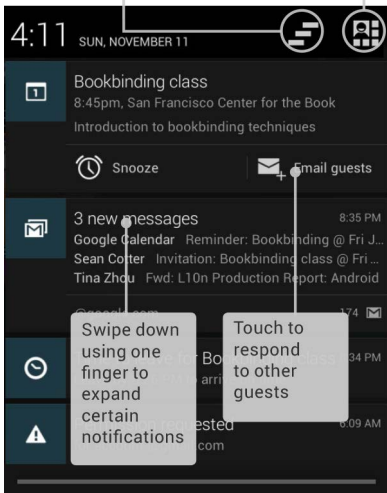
4:11 SUN, NOVEMBER 11

Bookbinding class
8:45pm, San Francisco Center for the Book
Introduction to bookbinding techniques

Snooze

Email guests

3 new messages
8:35 PM
Google Calendar Reminder: Bookbinding @ Fri J...
Sean Cotter Invitation: Bookbinding class @ Fri ...
Tina Zhou Fwd: L10n Production Report: Android

@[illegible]
174

Swipe down using one finger to expand certain notifications

Touch to respond to other guests

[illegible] Bo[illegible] class
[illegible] arri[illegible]
34 PM

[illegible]ested
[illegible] com
6:09 AM